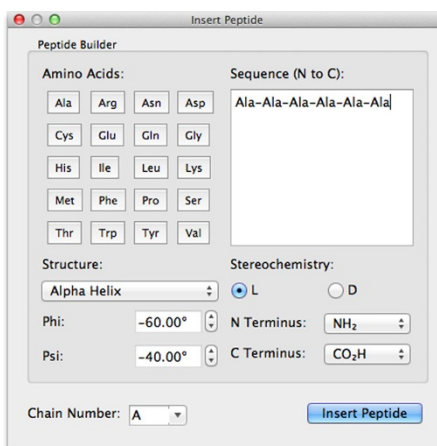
Insert Peptide

Peptide Builder

Amino Acids:

| Ala | Arg | Asn | Asp |
|---|---|---|---|
| Cys | Glu | Gln | Gly |
| His | Ile | Leu | Lys |
| Met | Phe | Pro | Ser |
| Thr | Trp | Tyr | Val |

Sequence (N to C):

Ala-Ala-Ala-Ala-Ala-Ala

Structure:

Alpha Helix

Phi: $-60.00°$

Psi: $-40.00°$

Stereochemistry:

L

D

N Terminus: $NH_2$

C Terminus: $CO_2H$

Chain Number: A

Insert Peptide